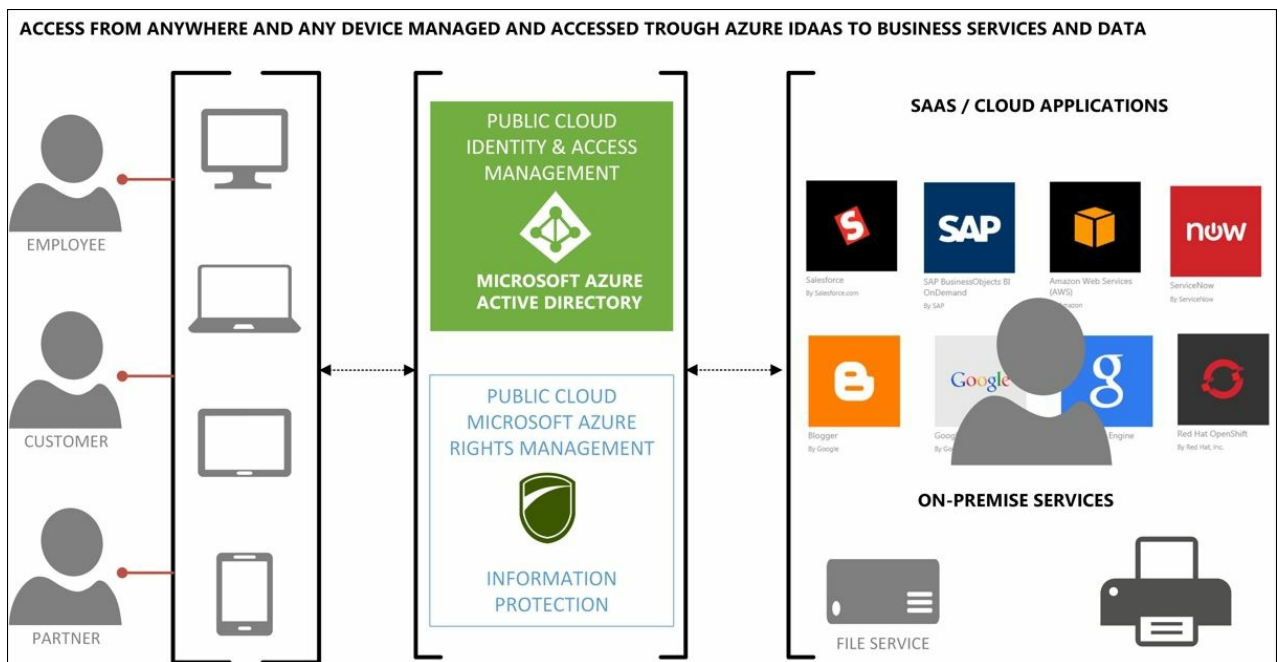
ACCESS FROM ANYWHERE AND ANY DEVICE MANAGED AND ACCESSED TROUGH AZURE IDAAS TO BUSINESS SERVICES AND DATA

EMPLOYEE

CUSTOMER

PARTNER

PUBLIC CLOUD IDENTITY & ACCESS MANAGEMENT

MICROSOFT AZURE ACTIVE DIRECTORY

PUBLIC CLOUD MICROSOFT AZURE RIGHTS MANAGEMENT

INFORMATION PROTECTION

SAAS / CLOUD APPLICATIONS

SAP

now

Salesforce
By Salesforce.com

SAP BusinessObjects BI OnDemand
By SAP

Amazon Web Services (AWS)
By Amazon

ServiceNow
By ServiceNow

Google

Blogger
By Google

Goog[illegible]
By Go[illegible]

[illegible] Engine

Red Hat OpenShift
By Red Hat, Inc.

ON-PREMISE SERVICES

FILE SERVICE